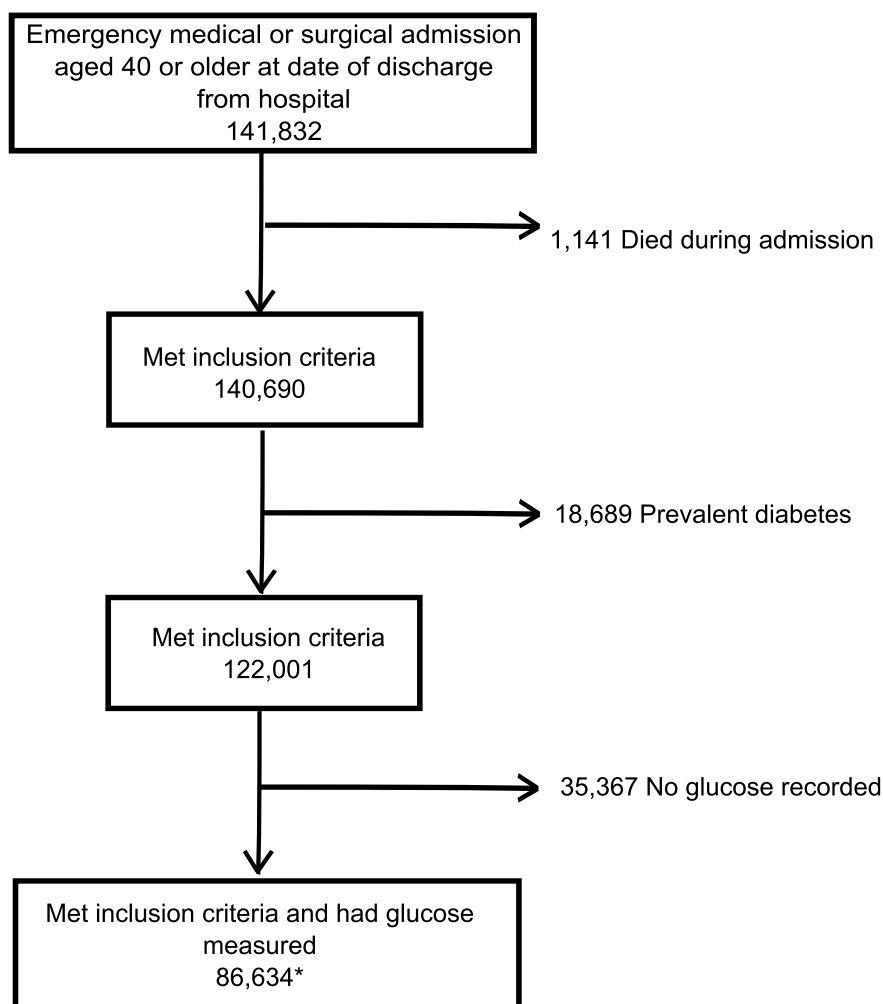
Emergency medical or surgical admission aged 40 or older at date of discharge from hospital
141,832

1,141 Died during admission

Met inclusion criteria
140,690

18,689 Prevalent diabetes

Met inclusion criteria
122,001

35,367 No glucose recorded

Met inclusion criteria and had glucose measured
86,634*